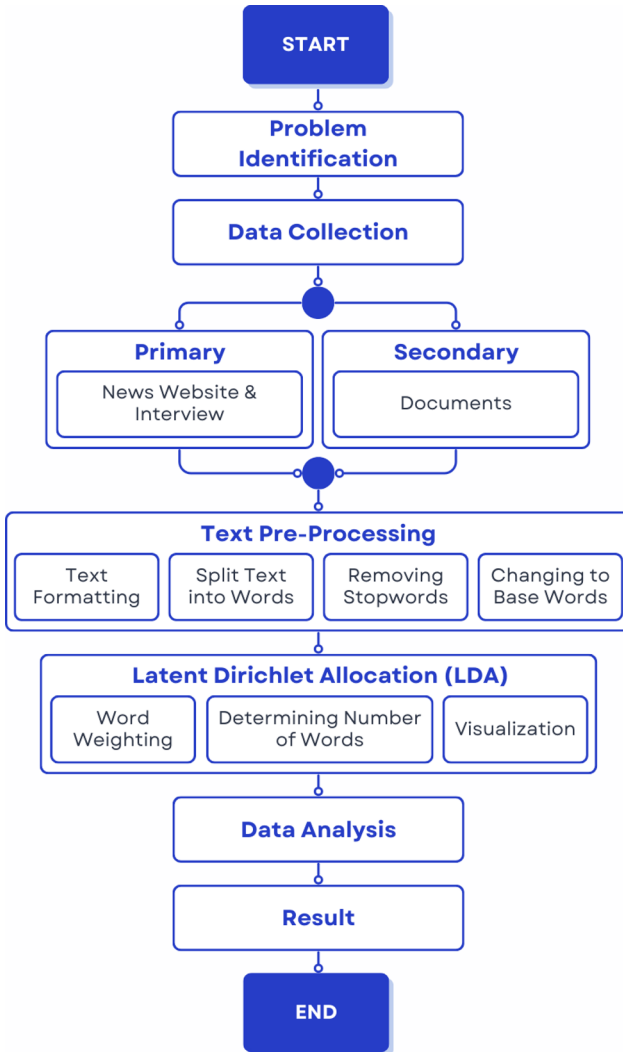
START

Problem Identification

Data Collection

Primary

News Website & Interview

Secondary

Documents

Text Pre-Processing

Text Formatting

Split Text into Words

Removing Stopwords

Changing to Base Words

Latent Dirichlet Allocation (LDA)

Word Weighting

Determining Number of Words

Visualization

Data Analysis

Result

END